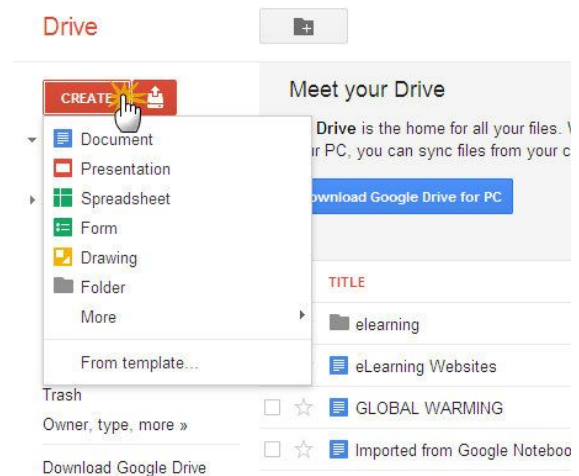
Drive

CREATE

Document
Presentation
Spreadsheet
Form
Drawing
Folder
More

From template...

Trash
Owner, type, more »

Download Google Drive

Meet your Drive

Drive is the home for all your files. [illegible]
r PC, you can sync files from your c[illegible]

ownload Google Drive for PC

TITLE

elearning
eLearning Websites
GLOBAL WARMING
Imported from Google Noteboo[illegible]